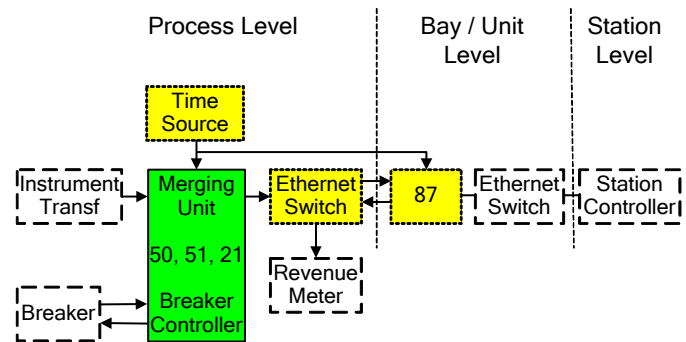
Process Level

Bay / Unit Level

Station Level

Time Source

Instrument Transf

Merging Unit

50, 51, 21

Breaker Controller

Ethernet Switch

87

Ethernet Switch

Station Controller

Revenue Meter

Breaker